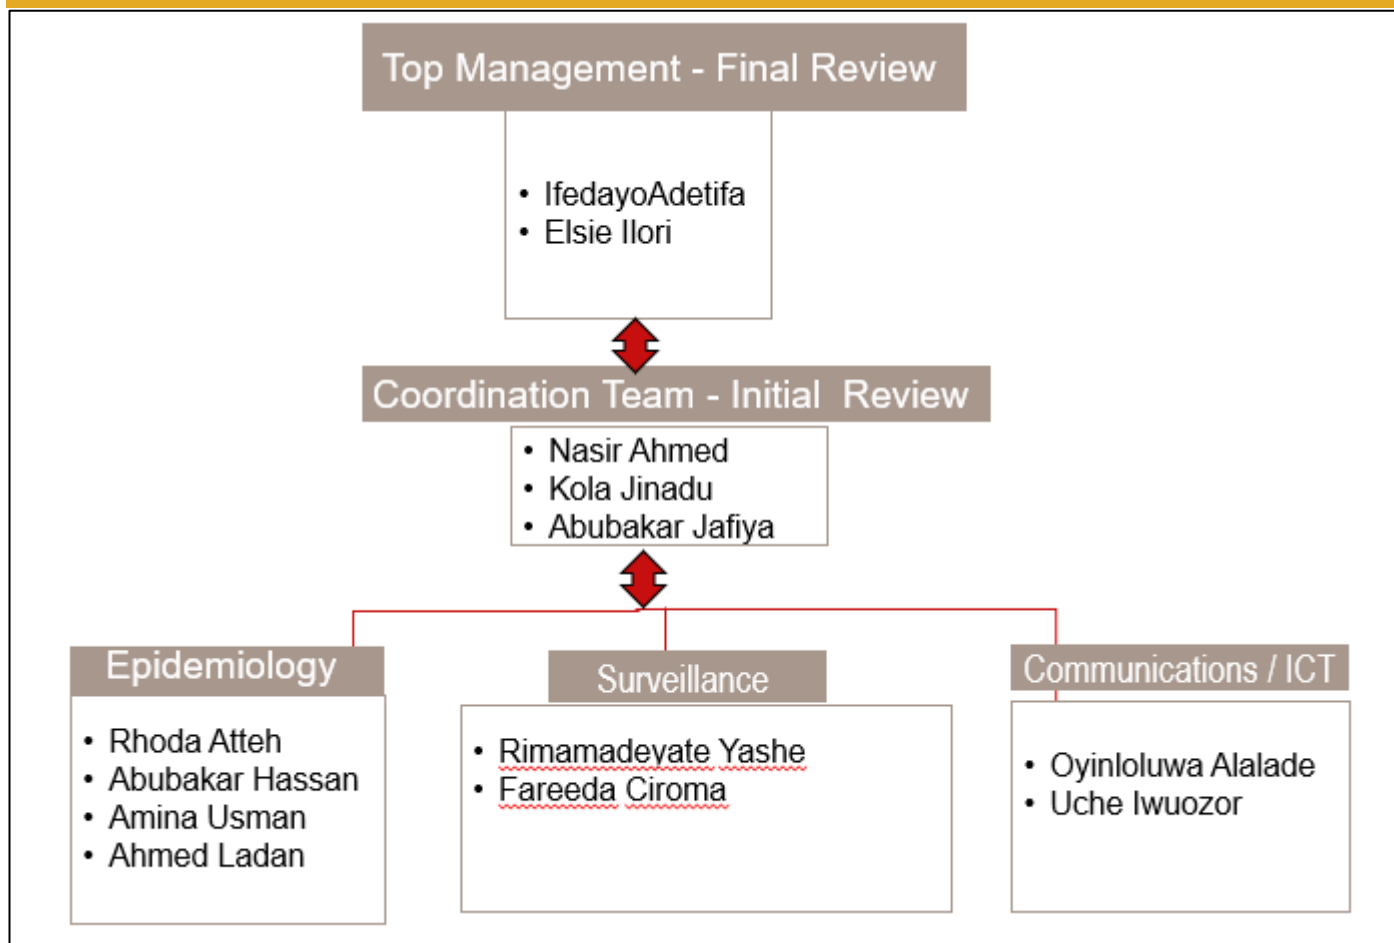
Top Management - Final Review

- IfedayoAdetifa
- Elsie Ilori

Coordination Team - Initial Review

- Nasir Ahmed
- Kola Jinadu
- Abubakar Jafiya

Epidemiology

- Rhoda Atteh
- Abubakar Hassan
- Amina Usman
- Ahmed Ladan

Surveillance

- Rimamadeyate Yashe
- Fareeda Ciroma

Communications / ICT

- Oyinloluwa Alalade
- Uche Iwuozor